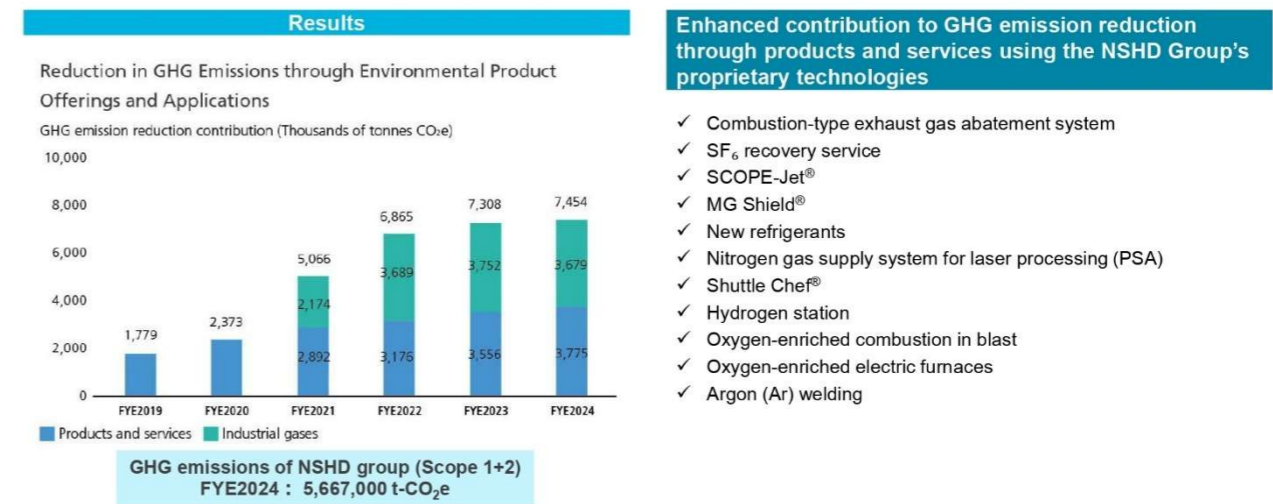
Results

Reduction in GHG Emissions through Environmental Product Offerings and Applications

GHG emission reduction contribution (Thousands of tonnes $CO_2e$)

10,000
8,000
6,000
4,000
2,000
0

| | FYE2019 | FYE2020 | FYE2021 | FYE2022 | FYE2023 | FYE2024 |
|---|---|---|---|---|---|---|
| Total | 1,779 | 2,373 | 5,066 | 6,865 | 7,308 | 7,454 |
| Industrial gases | | | 2,174 | 3,689 | 3,752 | 3,679 |
| Products and services | | | 2,892 | 3,176 | 3,556 | 3,775 |

Products and services  Industrial gases

GHG emissions of NSHD group (Scope 1+2)
FYE2024 : 5,667,000 t-$CO_2e$

Enhanced contribution to GHG emission reduction through products and services using the NSHD Group's proprietary technologies

✓ Combustion-type exhaust gas abatement system
✓ $SF_6$ recovery service
✓ SCOPE-Jet®
✓ MG Shield®
✓ New refrigerants
✓ Nitrogen gas supply system for laser processing (PSA)
✓ Shuttle Chef®
✓ Hydrogen station
✓ Oxygen-enriched combustion in blast
✓ Oxygen-enriched electric furnaces
✓ Argon (Ar) welding